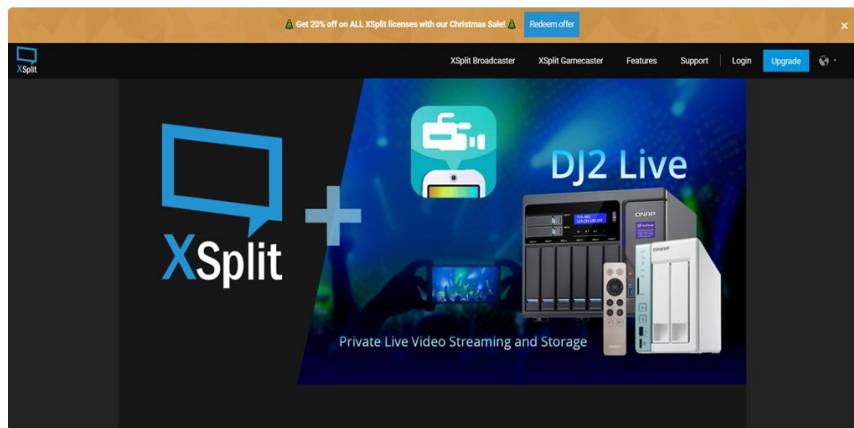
Get 20% off on ALL XSplit licenses with our Christmas Sale! Redeem offer ×

XSplit XSplit Broadcaster XSplit Gamecaster Features Support Login Upgrade

XSplit

DJ2 Live

QNAP

Private Live Video Streaming and Storage